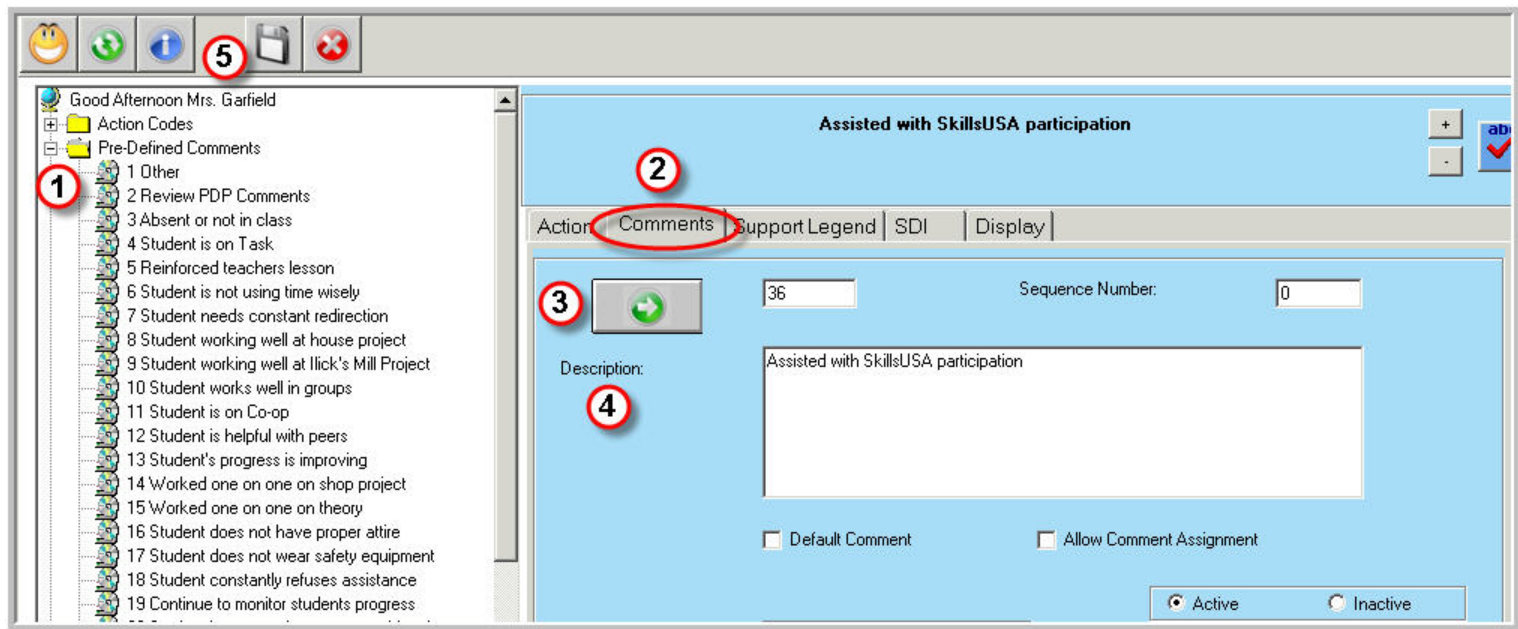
5

Good Afternoon Mrs. Garfield
Action Codes
Pre-Defined Comments
1
1 Other
2 Review PDP Comments
3 Absent or not in class
4 Student is on Task
5 Reinforced teachers lesson
6 Student is not using time wisely
7 Student needs constant redirection
8 Student working well at house project
9 Student working well at Ilick's Mill Project
10 Student works well in groups
11 Student is on Co-op
12 Student is helpful with peers
13 Student's progress is improving
14 Worked one on one on shop project
15 Worked one on one on theory
16 Student does not have proper attire
17 Student does not wear safety equipment
18 Student constantly refuses assistance
19 Continue to monitor students progress
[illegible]

Assisted with SkillsUSA participation
+
-
abc
2
Action | Comments | Support Legend | SDI | Display
3
36
Sequence Number:
0
Description:
4
Assisted with SkillsUSA participation
Default Comment
Allow Comment Assignment
Active
Inactive